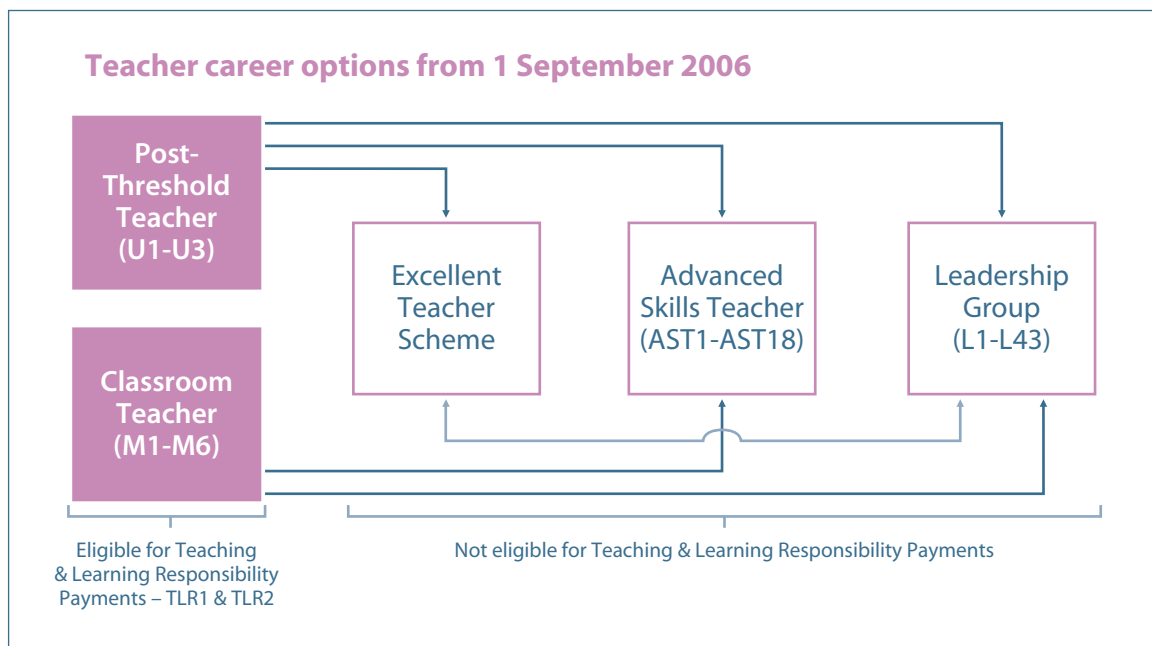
Teacher career options from 1 September 2006

Post-Threshold Teacher (U1-U3)

Classroom Teacher (M1-M6)

Excellent Teacher Scheme

Advanced Skills Teacher (AST1-AST18)

Leadership Group (L1-L43)

Eligible for Teaching & Learning Responsibility Payments – TLR1 & TLR2

Not eligible for Teaching & Learning Responsibility Payments